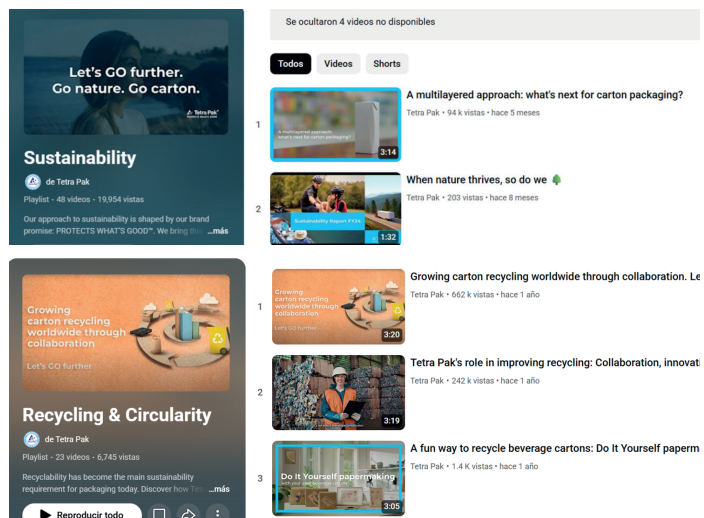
Let's GO further.
Go nature. Go carton.

Tetra Pak

Sustainability

de Tetra Pak

Playlist • 48 videos • 19,954 vistas

Our approach to sustainability is shaped by our brand promise: PROTECTS WHAT'S GOOD™. We bring th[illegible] ...más

Se ocultaron 4 videos no disponibles

Todos
Videos
Shorts

1
A multilayered approach: what's next for carton packaging?
3:14
A multilayered approach: what's next for carton packaging?
Tetra Pak • 94 k vistas • hace 5 meses

2
Sustainability Report FY24
1:32
When nature thrives, so do we 🌲
Tetra Pak • 203 vistas • hace 8 meses

Growing carton recycling worldwide through collaboration

Let's GO further

Recycling & Circularity

de Tetra Pak

Playlist • 23 videos • 6,745 vistas

Recyclability has become the main sustainability requirement for packaging today. Discover how Te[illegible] ...más

Reproducir todo

1
Growing carton recycling worldwide through collaboration
Let's GO further
3:20
Growing carton recycling worldwide through collaboration. Le
Tetra Pak • 662 k vistas • hace 1 año

2
3:19
Tetra Pak's role in improving recycling: Collaboration, innovat
Tetra Pak • 242 k vistas • hace 1 año

3
Do It Yourself papermaking
3:05
A fun way to recycle beverage cartons: Do It Yourself paperm
Tetra Pak • 1.4 K vistas • hace 1 año